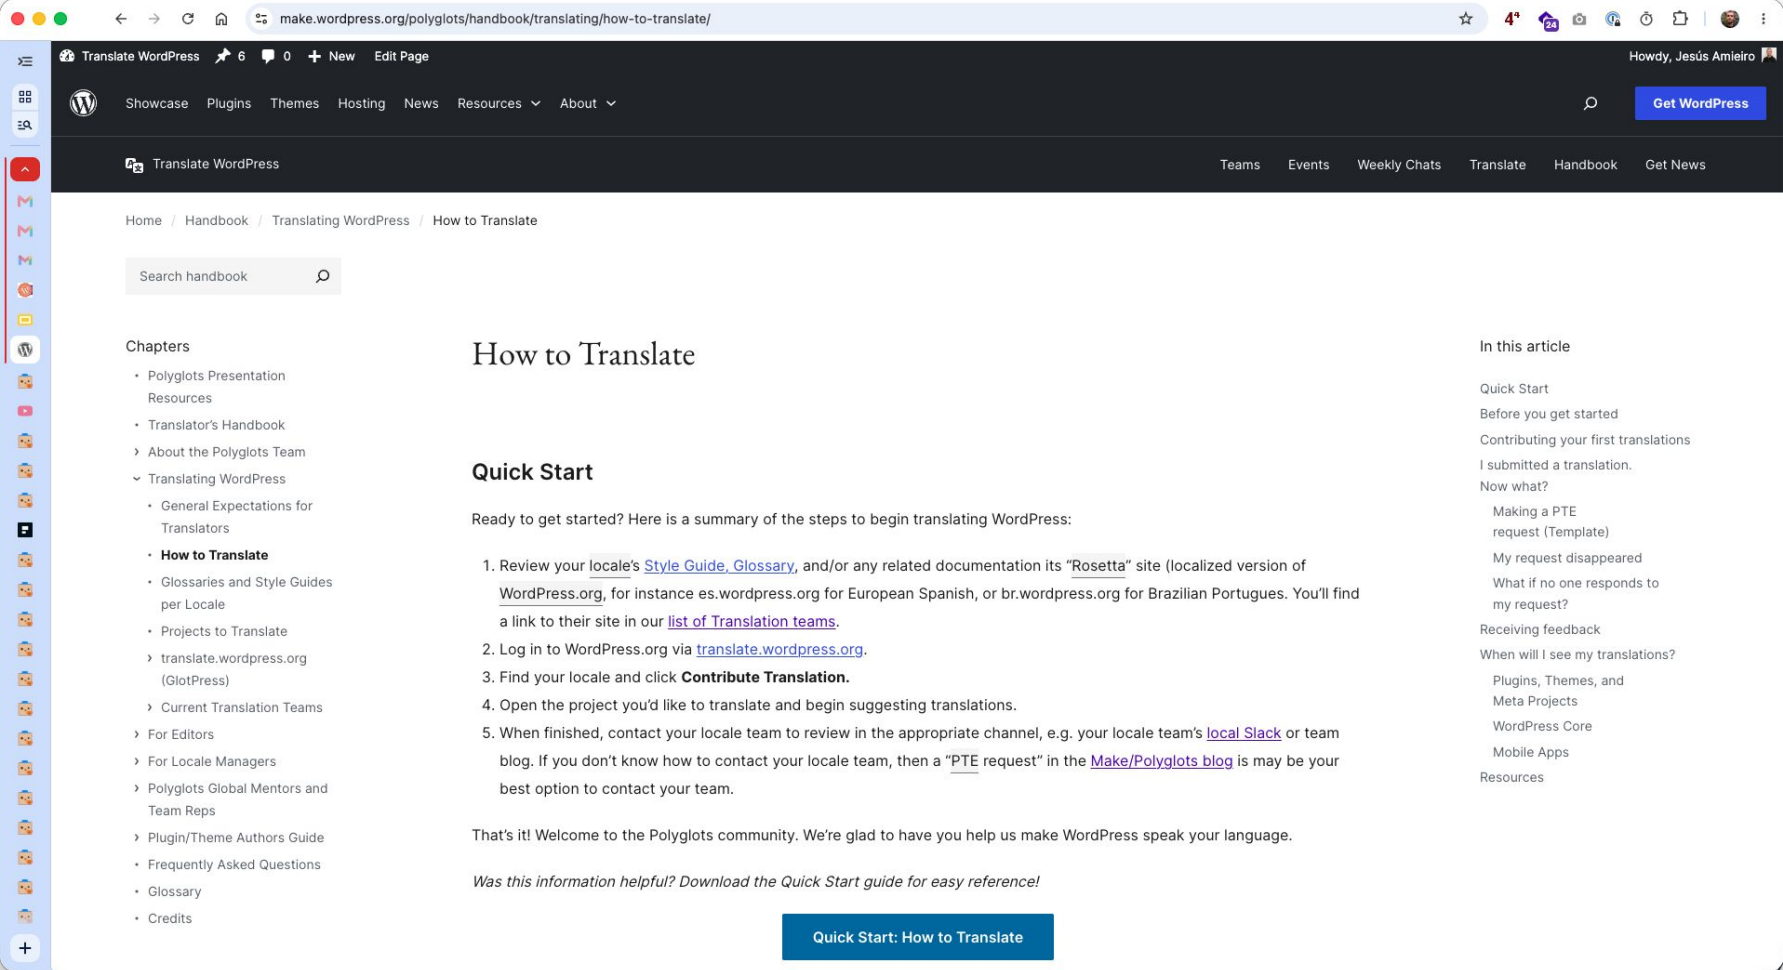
make.wordpress.org/polyglots/handbook/translating/how-to-translate/

Translate WordPress 6 0 New Edit Page Howdy, Jesús Amieiro

Showcase Plugins Themes Hosting News Resources About Get WordPress

Translate WordPress Teams Events Weekly Chats Translate Handbook Get News

Home / Handbook / Translating WordPress / How to Translate

Search handbook

Chapters
- Polyglots Presentation Resources
- Translator's Handbook
- About the Polyglots Team
- Translating WordPress
  - General Expectations for Translators
  - How to Translate
  - Glossaries and Style Guides per Locale
  - Projects to Translate
  - translate.wordpress.org (GlotPress)
  - Current Translation Teams
- For Editors
- For Locale Managers
- Polyglots Global Mentors and Team Reps
- Plugin/Theme Authors Guide
- Frequently Asked Questions
- Glossary
- Credits

How to Translate

Quick Start

Ready to get started? Here is a summary of the steps to begin translating WordPress:

1. Review your locale's Style Guide, Glossary, and/or any related documentation its "Rosetta" site (localized version of WordPress.org, for instance es.wordpress.org for European Spanish, or br.wordpress.org for Brazilian Portugues. You'll find a link to their site in our list of Translation teams.
2. Log in to WordPress.org via translate.wordpress.org.
3. Find your locale and click **Contribute Translation.**
4. Open the project you'd like to translate and begin suggesting translations.
5. When finished, contact your locale team to review in the appropriate channel, e.g. your locale team's local Slack or team blog. If you don't know how to contact your locale team, then a "PTE request" in the Make/Polyglots blog is may be your best option to contact your team.

That's it! Welcome to the Polyglots community. We're glad to have you help us make WordPress speak your language.

*Was this information helpful? Download the Quick Start guide for easy reference!*

Quick Start: How to Translate

In this article
Quick Start
Before you get started
Contributing your first translations
I submitted a translation. Now what?
Making a PTE request (Template)
My request disappeared
What if no one responds to my request?
Receiving feedback
When will I see my translations?
Plugins, Themes, and Meta Projects
WordPress Core
Mobile Apps
Resources